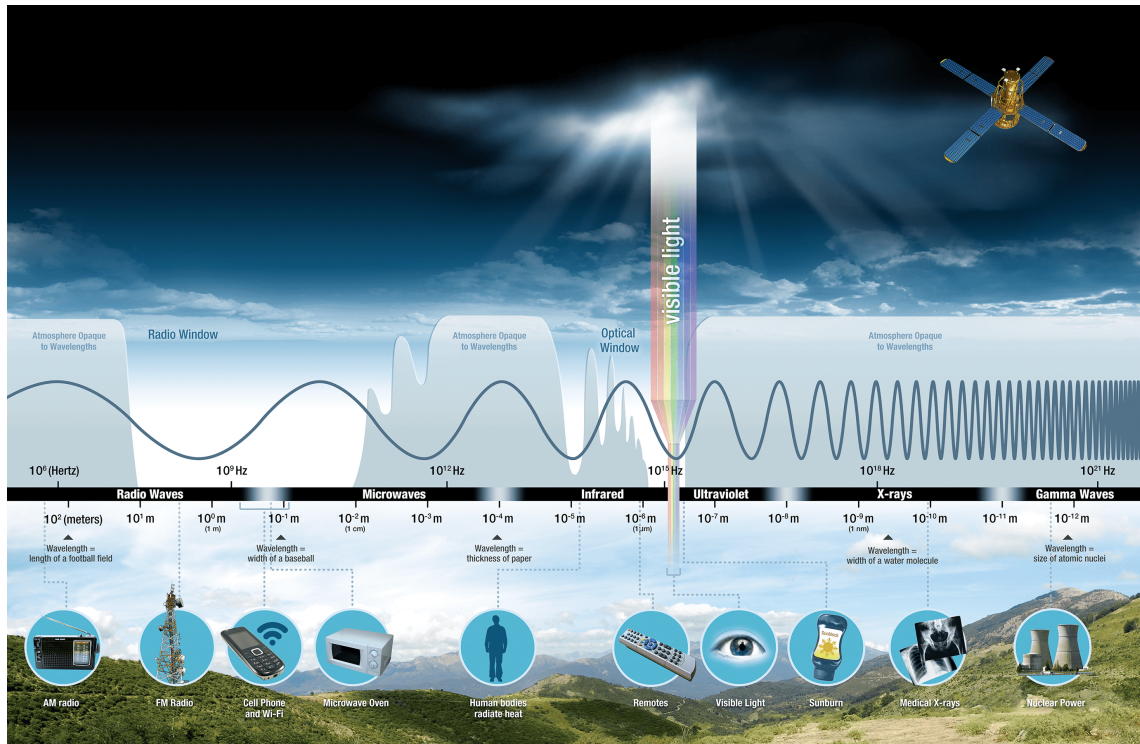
visible light

Atmosphere Opaque to Wavelengths

Radio Window

Atmosphere Opaque to Wavelengths

Optical Window

Atmosphere Opaque to Wavelengths

$10^6$ (Hertz)

$10^9$ Hz

$10^{12}$ Hz

$10^{15}$ Hz

$10^{18}$ Hz

$10^{21}$ Hz

Radio Waves

Microwaves

Infrared

Ultraviolet

X-rays

Gamma Waves

$10^2$ (meters)

$10^1$ m

$10^0$ m (1 m)

$10^{-1}$ m

$10^{-2}$ m (1 cm)

$10^{-3}$ m

$10^{-4}$ m

$10^{-5}$ m

$10^{-6}$ m (1 µm)

$10^{-7}$ m

$10^{-8}$ m

$10^{-9}$ m (1 nm)

$10^{-10}$ m

$10^{-11}$ m

$10^{-12}$ m

Wavelength = length of a football field

Wavelength = width of a baseball

Wavelength = thickness of paper

Wavelength = width of a water molecule

Wavelength = size of atomic nuclei

AM radio

FM Radio

Cell Phone and Wi-Fi

Microwave Oven

Human bodies radiate heat

Remotes

Visible Light

Sunburn

Medical X-rays

Nuclear Power